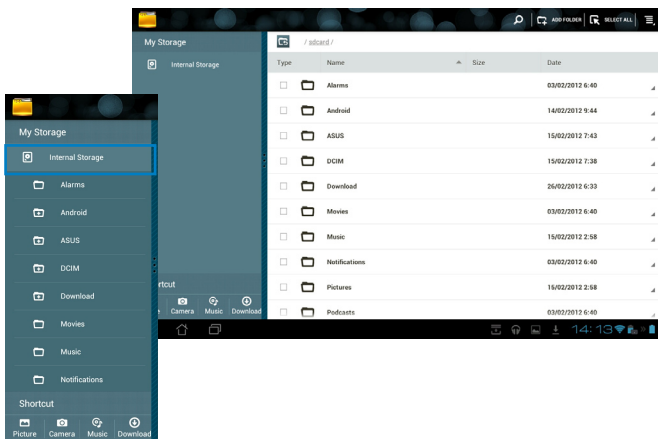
ADD FOLDER SELECT ALL

My Storage

Internal Storage

/ sdcard /

| Type | Name | Size | Date |
|---|---|---|---|
| | Alarms | | 03/02/2012 6:40 |
| | Android | | 14/02/2012 9:44 |
| | ASUS | | 15/02/2012 7:43 |
| | DCIM | | 15/02/2012 7:38 |
| | Download | | 26/02/2012 6:33 |
| | Movies | | 03/02/2012 6:40 |
| | Music | | 15/02/2012 2:58 |
| | Notifications | | 03/02/2012 6:40 |
| | Pictures | | 15/02/2012 2:58 |
| | Podcasts | | 03/02/2012 6:40 |

hortcut

Camera Music Download

14:13

My Storage

Internal Storage

Alarms

Android

ASUS

DCIM

Download

Movies

Music

Notifications

Shortcut

Picture Camera Music Download